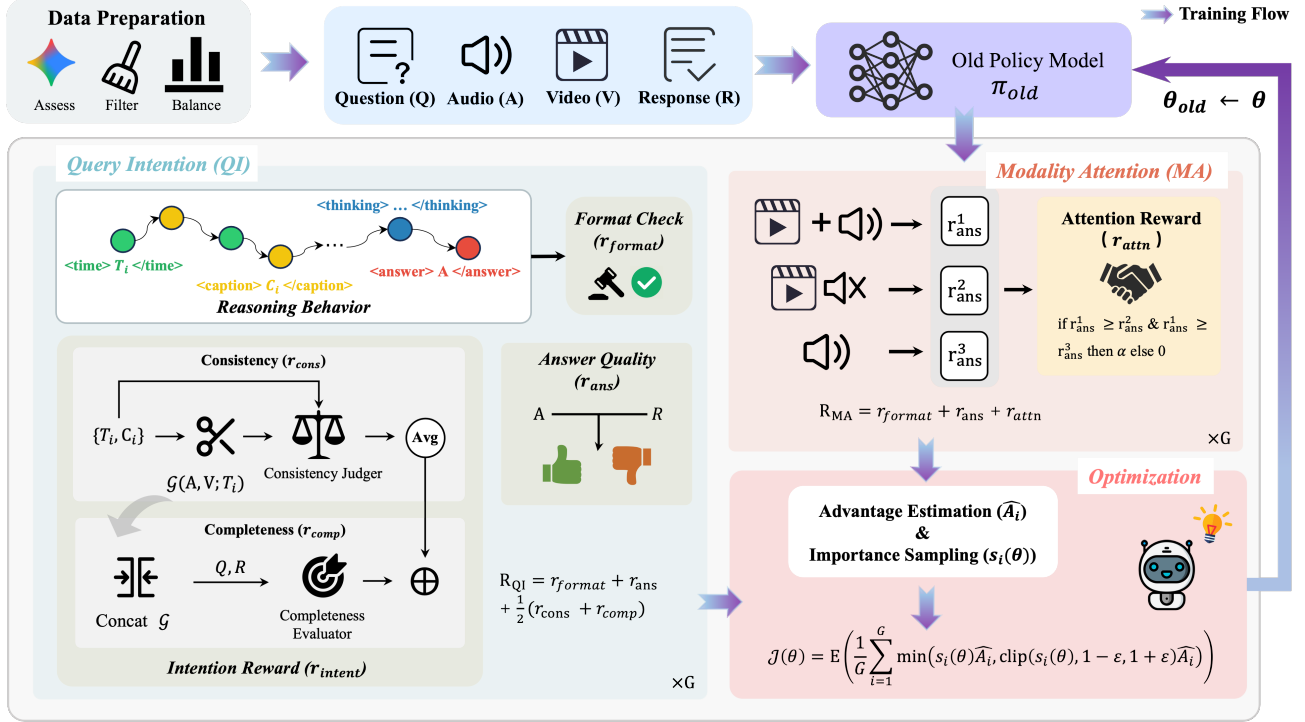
Data Preparation

Assess Filter Balance

Question (Q) Audio (A) Video (V) Response (R)

Old Policy Model $\pi_{old}$

Training Flow

$\theta_{old} \leftarrow \theta$

Query Intention (QI)

<thinking> … </thinking>

<time> $T_i$ </time>

<caption> $C_i$ </caption>

<answer> A </answer>

Reasoning Behavior

Format Check ($r_{format}$)

Consistency ($r_{cons}$)

$\{T_i, C_i\}$

$\mathcal{G}(A, V; T_i)$

Consistency Judger

Avg

Completeness ($r_{comp}$)

Concat $\mathcal{G}$

$Q, R$

Completeness Evaluator

Intention Reward ($r_{intent}$)

Answer Quality ($r_{ans}$)

A R

$R_{QI} = r_{format} + r_{ans} + \frac{1}{2}(r_{cons} + r_{comp})$

×G

Modality Attention (MA)

$r_{ans}^1$

$r_{ans}^2$

$r_{ans}^3$

Attention Reward ($r_{attn}$)

if $r_{ans}^1 \geq r_{ans}^2$ & $r_{ans}^1 \geq r_{ans}^3$ then $\alpha$ else 0

$R_{MA} = r_{format} + r_{ans} + r_{attn}$

×G

Optimization

Advantage Estimation ($\widehat{A_i}$) & Importance Sampling ($s_i(\theta)$)

$\mathcal{J}(\theta) = E\left(\frac{1}{G}\sum_{i=1}^{G} \min\left(s_i(\theta)\widehat{A_i}, \text{clip}(s_i(\theta), 1-\varepsilon, 1+\varepsilon)\widehat{A_i}\right)\right)$